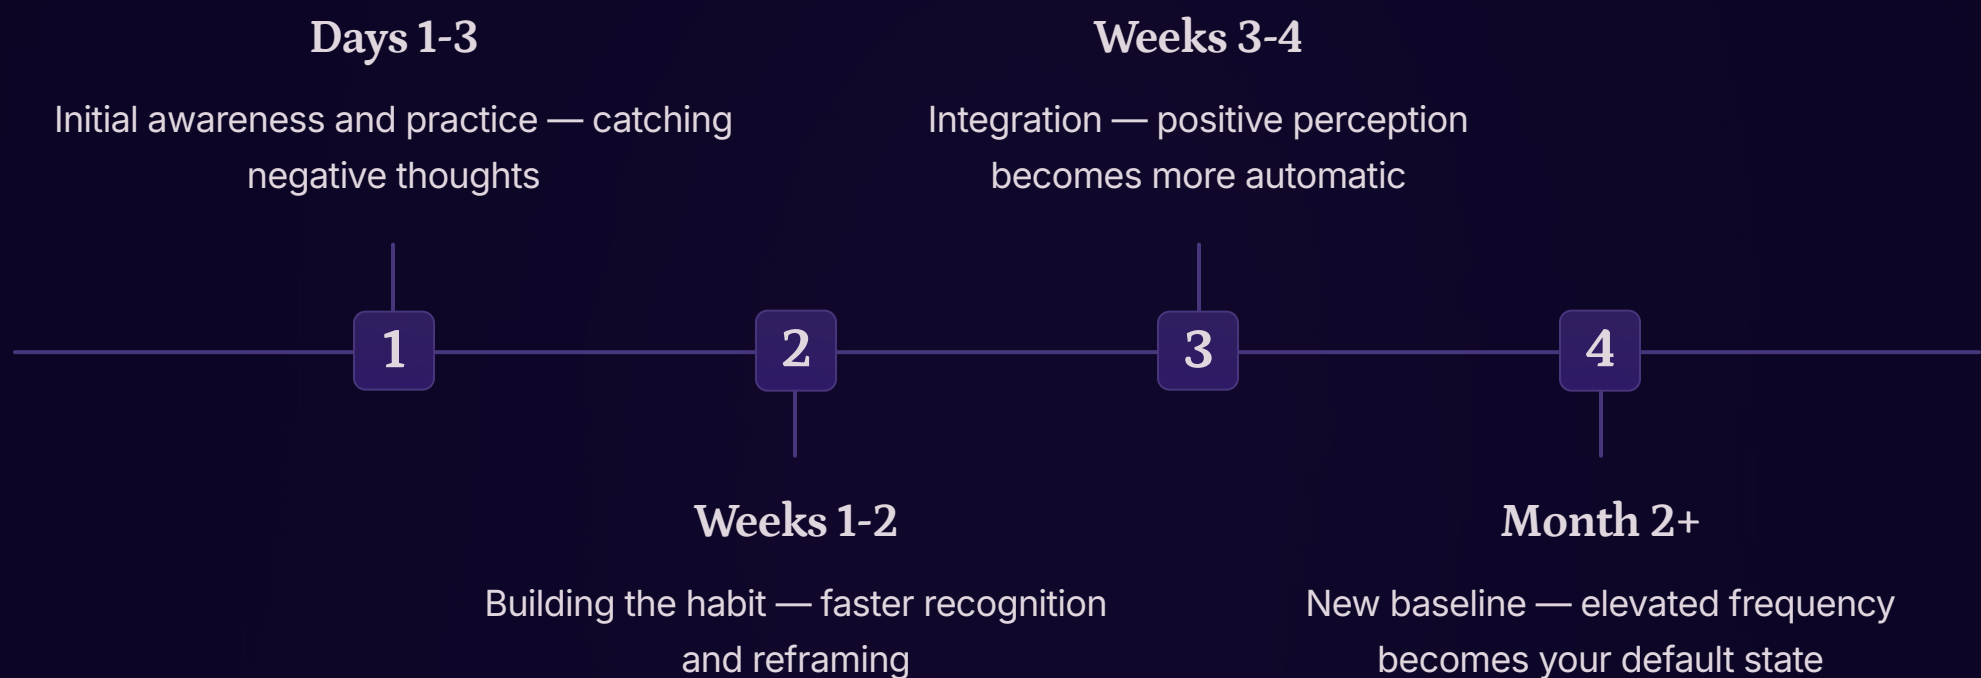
Days 1-3

Initial awareness and practice — catching negative thoughts

Weeks 3-4

Integration — positive perception becomes more automatic

1

2

3

4

Weeks 1-2

Building the habit — faster recognition and reframing

Month 2+

New baseline — elevated frequency becomes your default state